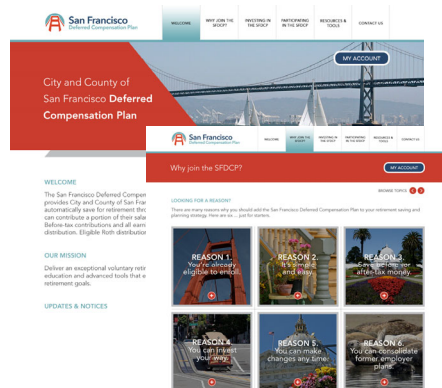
San Francisco
Deferred Compensation Plan

WELCOME
WHY JOIN THE SFDCP?
INVESTING IN THE SFDCP
PARTICIPATING IN THE SFDCP
RESOURCES & TOOLS
CONTACT US

MY ACCOUNT

City and County of San Francisco Deferred Compensation Plan

WELCOME

The San Francisco Deferred Compen provides City and County of San Fra automatically save for retirement thr can contribute a portion of their sala Before-tax contributions and all earni distribution. Eligible Roth distributio

OUR MISSION

Deliver an exceptional voluntary reti education and advanced tools that e retirement goals.

UPDATES & NOTICES

San Francisco
Deferred Compensation Plan

WELCOME
WHY JOIN THE SFDCP?
INVESTING IN THE SFDCP
PARTICIPATING IN THE SFDCP
RESOURCES & TOOLS
CONTACT US

Why join the SFDCP?

MY ACCOUNT

BROWSE TOPICS

LOOKING FOR A REASON?

There are many reasons why you should add the San Francisco Deferred Compensation Plan to your retirement saving and planning strategy. Here are six... just for starters.

REASON 1.
You're already eligible to enroll.

REASON 2.
It's simple and easy.

REASON 3.
Save before or after-tax money.

REASON 4.
You can invest your way.

REASON 5.
You can make changes any time.

REASON 6.
You can consolidate former employer plans.